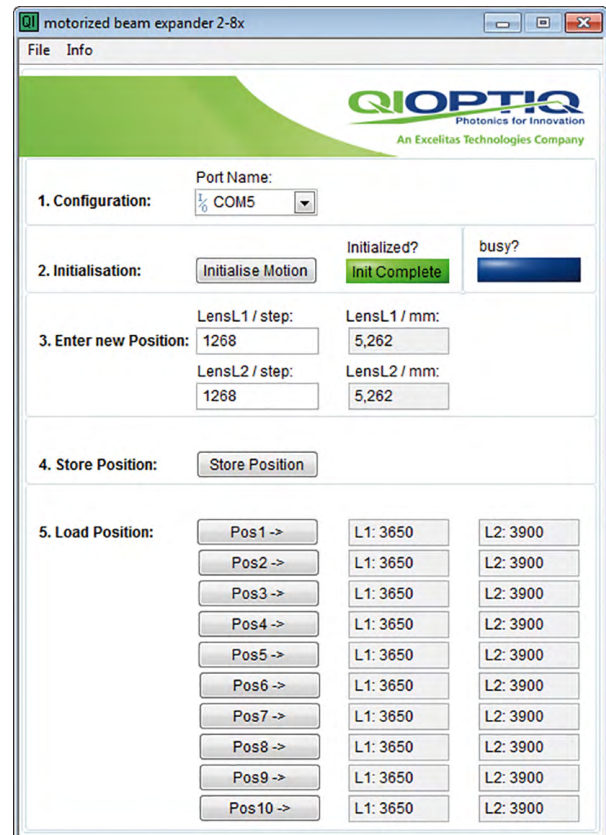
QI motorized beam expander 2-8x

File Info

QIOPTIQ
Photonics for Innovation
An Excelitas Technologies Company

1. Configuration: Port Name: COM5

2. Initialisation: Initialise Motion Initialized? Init Complete busy?

3. Enter new Position:
LensL1 / step: 1268
LensL1 / mm: 5,262
LensL2 / step: 1268
LensL2 / mm: 5,262

4. Store Position: Store Position

5. Load Position:

| | | |
|---|---|---|
| Pos1 -> | L1: 3650 | L2: 3900 |
| Pos2 -> | L1: 3650 | L2: 3900 |
| Pos3 -> | L1: 3650 | L2: 3900 |
| Pos4 -> | L1: 3650 | L2: 3900 |
| Pos5 -> | L1: 3650 | L2: 3900 |
| Pos6 -> | L1: 3650 | L2: 3900 |
| Pos7 -> | L1: 3650 | L2: 3900 |
| Pos8 -> | L1: 3650 | L2: 3900 |
| Pos9 -> | L1: 3650 | L2: 3900 |
| Pos10 -> | L1: 3650 | L2: 3900 |